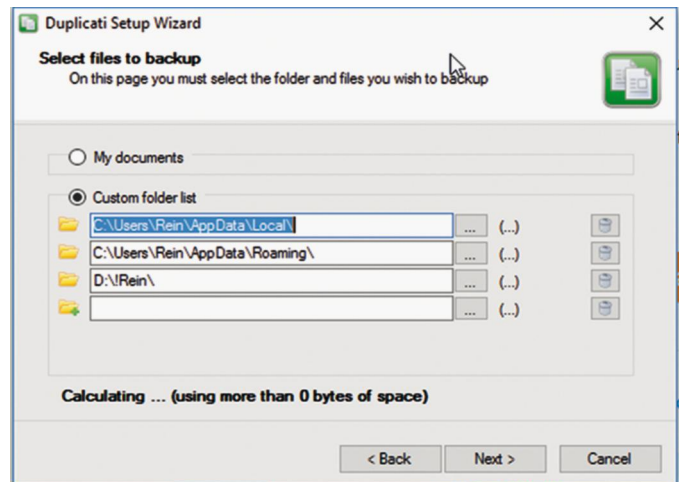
Duplicati Setup Wizard

Select files to backup
On this page you must select the folder and files you wish to backup

My documents

Custom folder list

C:\Users\Rein\AppData\Local\ ... (...)
C:\Users\Rein\AppData\Roaming\ ... (...)
D:\!Rein\ ... (...)
... (...)

Calculating ... (using more than 0 bytes of space)

< Back Next > Cancel